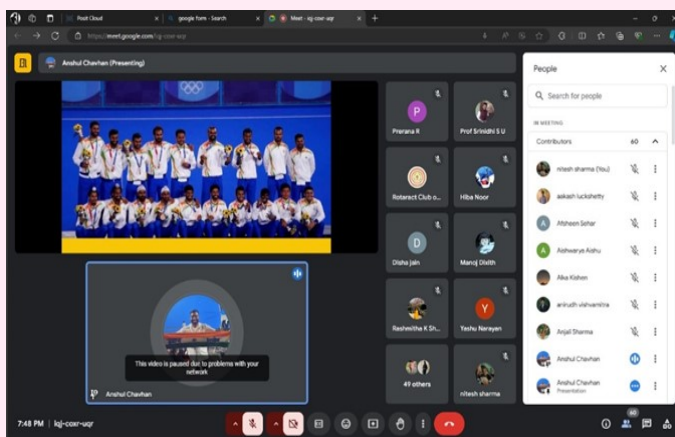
Posit Cloud
google form - Search
Meet - iqj-coxr-uqr
https://meet.google.com/iqj-coxr-uqr

Anshul Chavhan (Presenting)

P
Prerana R
Prof Srinidhi S U
Rotaract Club o...
Hiba Noor
D
Disha jain
Manoj Dixith
Rashmitha K Sh...
Y
Yashu Narayan
49 others
nitesh sharma

This video is paused due to problems with your network
Anshul Chavhan

People
Search for people
IN MEETING
Contributors 60
nitesh sharma (You)
aakash luckshetty
A Afsheen Sehar
A Aishwarya Aishu
Alka Kishan
anirudh vishvamitra
Anjali Sharma
Anshul Chavhan
Anshul Chavhan
Presentation

7:48 PM | iqj-coxr-uqr
60